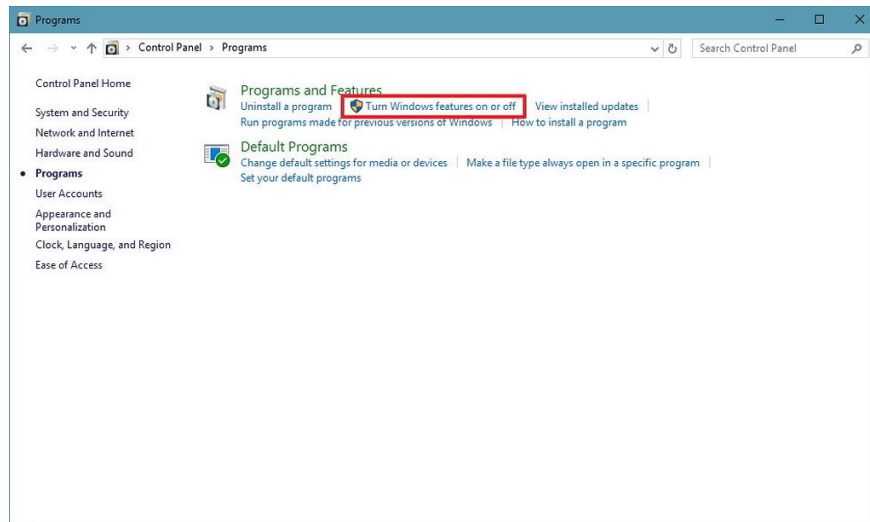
Programs

Control Panel > Programs

Search Control Panel

Control Panel Home

System and Security

Network and Internet

Hardware and Sound

Programs

User Accounts

Appearance and Personalization

Clock, Language, and Region

Ease of Access

Programs and Features

Uninstall a program | Turn Windows features on or off | View installed updates

Run programs made for previous versions of Windows | How to install a program

Default Programs

Change default settings for media or devices | Make a file type always open in a specific program

Set your default programs